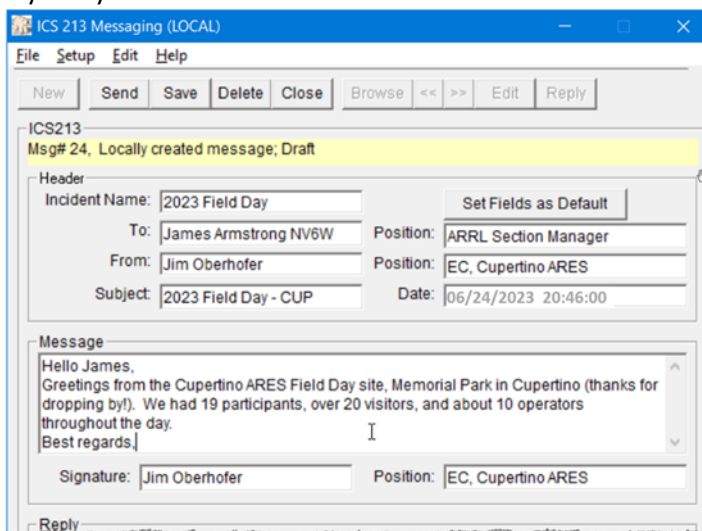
ICS 213 Messaging (LOCAL)

File Setup Edit Help

New Send Save Delete Close Browse << >> Edit Reply

ICS213
Msg# 24, Locally created message; Draft

Header
Incident Name: 2023 Field Day
Set Fields as Default
To: James Armstrong NV6W Position: ARRL Section Manager
From: Jim Oberhofer Position: EC, Cupertino ARES
Subject: 2023 Field Day - CUP Date: 06/24/2023 20:46:00

Message
Hello James,
Greetings from the Cupertino ARES Field Day site, Memorial Park in Cupertino (thanks for dropping by!). We had 19 participants, over 20 visitors, and about 10 operators throughout the day.
Best regards,

Signature: Jim Oberhofer Position: EC, Cupertino ARES

Reply